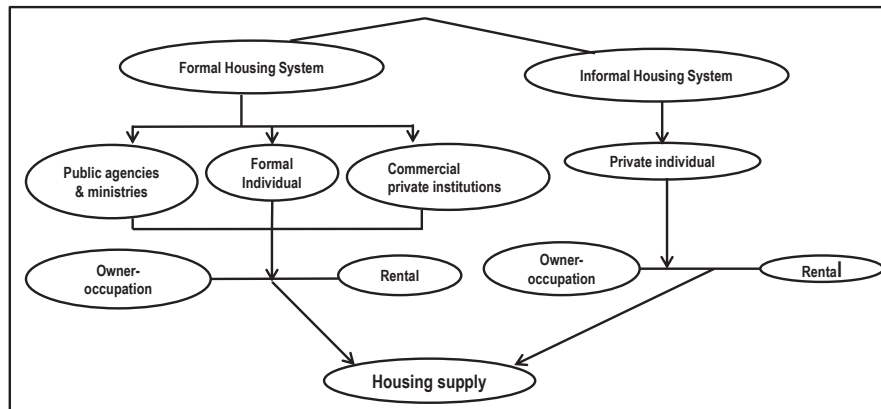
Formal Housing System

Informal Housing System

Public agencies & ministries

Formal Individual

Commercial private institutions

Private individual

Owner-occupation

Rental

Owner-occupation

Rental

Housing supply